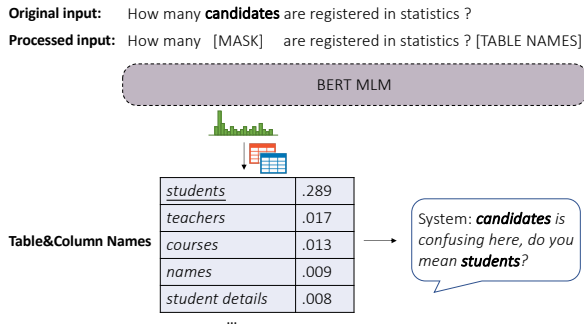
**Original input:** How many **candidates** are registered in statistics ?

**Processed input:** How many [MASK] are registered in statistics ? [TABLE NAMES]

BERT MLM

**Table&Column Names**

| | |
|---|---|
| *students* | .289 |
| *teachers* | .017 |
| *courses* | .013 |
| *names* | .009 |
| *student details* | .008 |

...

System: ***candidates*** *is confusing here, do you mean* ***students****?*